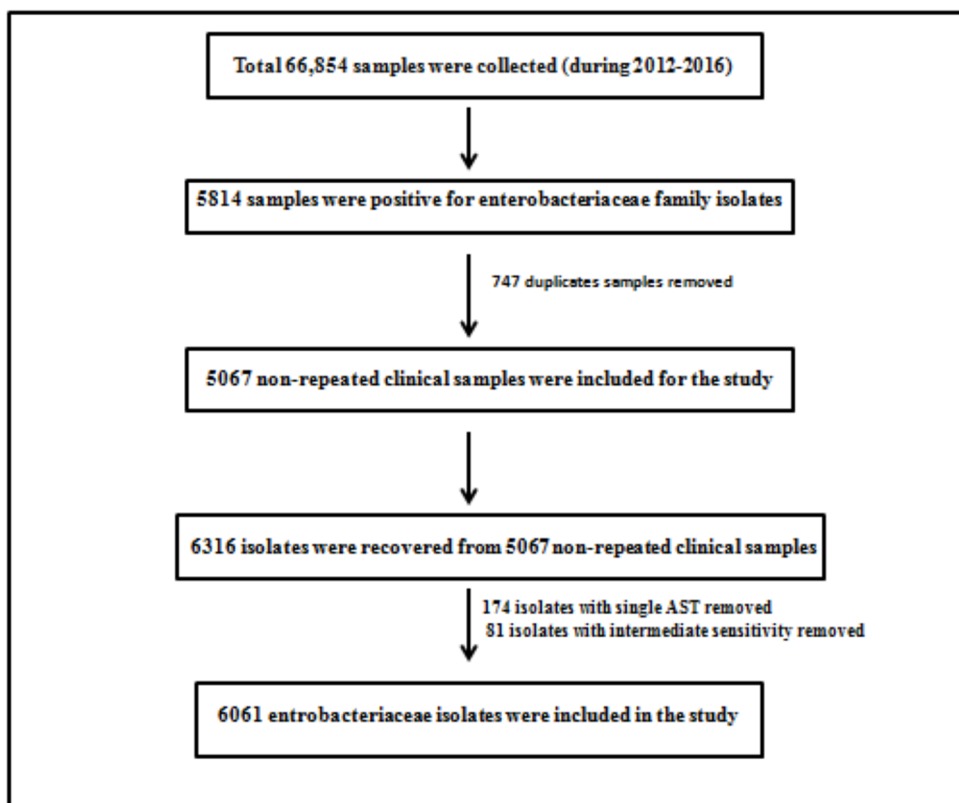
Total 66,854 samples were collected (during 2012-2016)

5814 samples were positive for enterobacteriaceae family isolates

747 duplicates samples removed

5067 non-repeated clinical samples were included for the study

6316 isolates were recovered from 5067 non-repeated clinical samples

174 isolates with single AST removed
81 isolates with intermediate sensitivity removed

6061 entrobacteriaceae isolates were included in the study